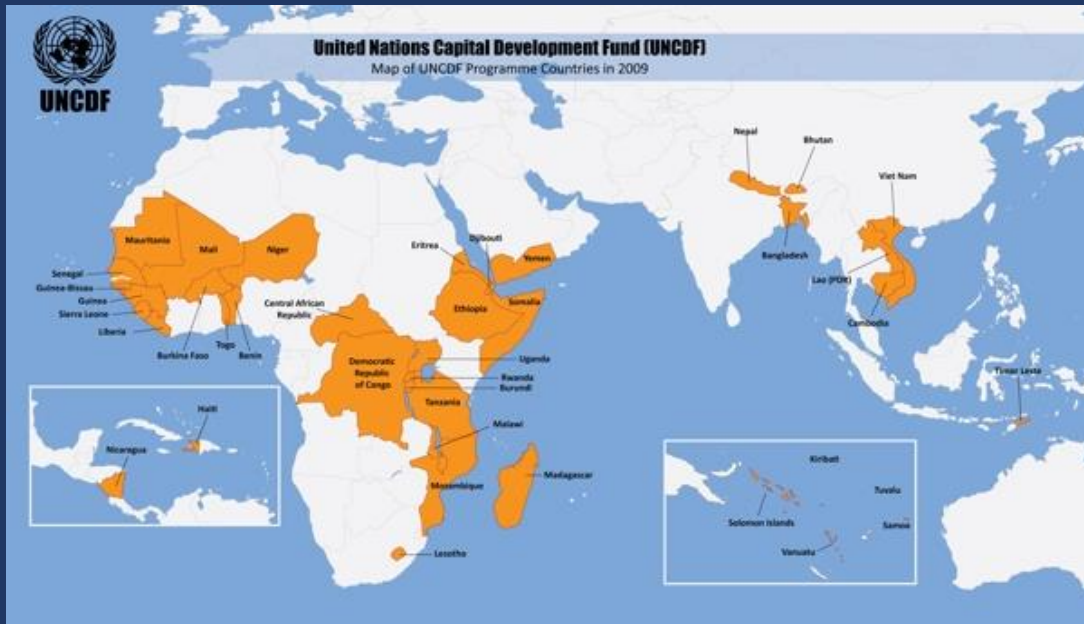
UNCDF

United Nations Capital Development Fund (UNCDF)
Map of UNCDF Programme Countries in 2009

Mauritania
Mali
Niger
Senegal
Guinea-Bissau
Guinea
Sierra Leone
Liberia
Burkina Faso
Togo
Benin
Central African Republic
Democratic Republic of Congo
Eritrea
Djibouti
Yemen
Ethiopia
Somalia
Uganda
Rwanda
Burundi
Tanzania
Malawi
Mozambique
Madagascar
Lesotho
Nepal
Bhutan
Bangladesh
Viet Nam
Lao (PDR)
Cambodia
Timor Leste
Haiti
Nicaragua
Kiribati
Tuvalu
Solomon Islands
Samoa
Vanuatu